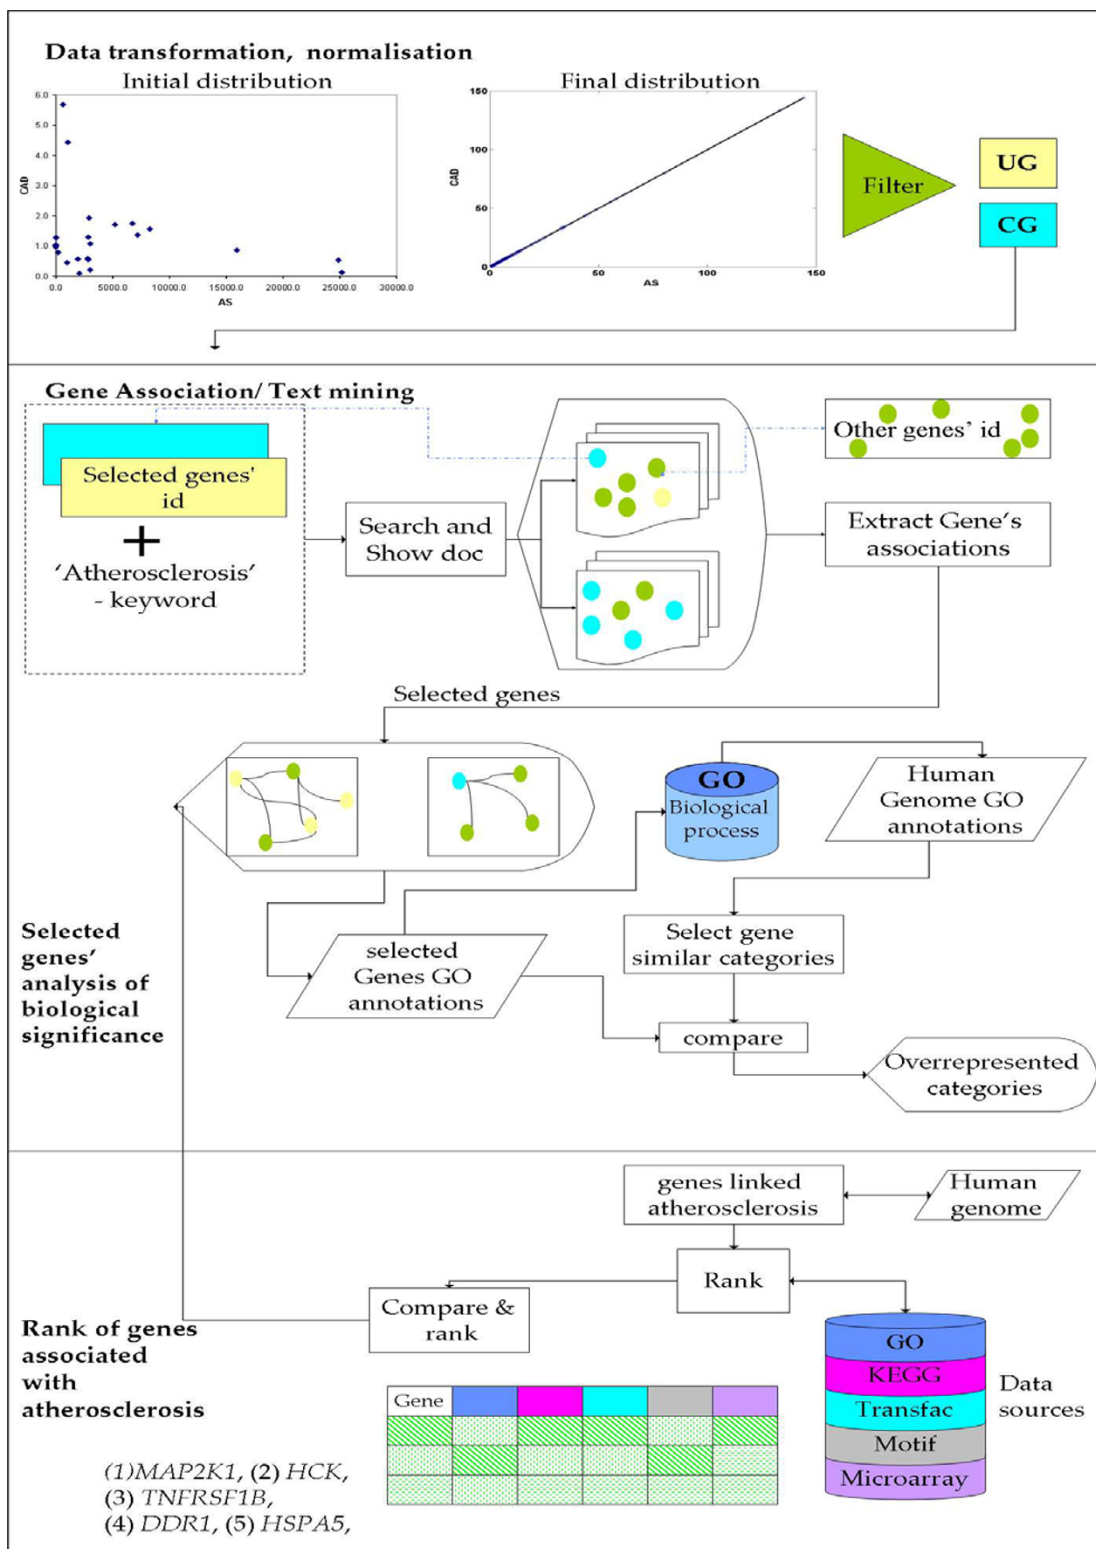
Data transformation, normalisation

Initial distribution

6.0
5.0
4.0
3.0
2.0
1.0
0.0
CAD
0.0 5000.0 10000.0 15000.0 20000.0 25000.0 30000.0
AS

Final distribution

150
100
50
0
CAD
0 50 100 150
AS

Filter

UG

CG

Gene Association/ Text mining

Selected genes' id

+

'Atherosclerosis' - keyword

Search and Show doc

Other genes' id

Extract Gene's associations

Selected genes

GO
Biological process

Human Genome GO annotations

Selected genes' analysis of biological significance

selected Genes GO annotations

Select gene similar categories

compare

Overrepresented categories

genes linked atherosclerosis

Human genome

Rank

Compare & rank

Rank of genes associated with atherosclerosis

| Gene | | | | | |
|---|---|---|---|---|---|
| | | | | | |
| | | | | | |
| | | | | | |

GO
KEGG
Transfac
Motif
Microarray

Data sources

(1)MAP2K1, (2) HCK, (3) TNFRSF1B, (4) DDR1, (5) HSPA5,